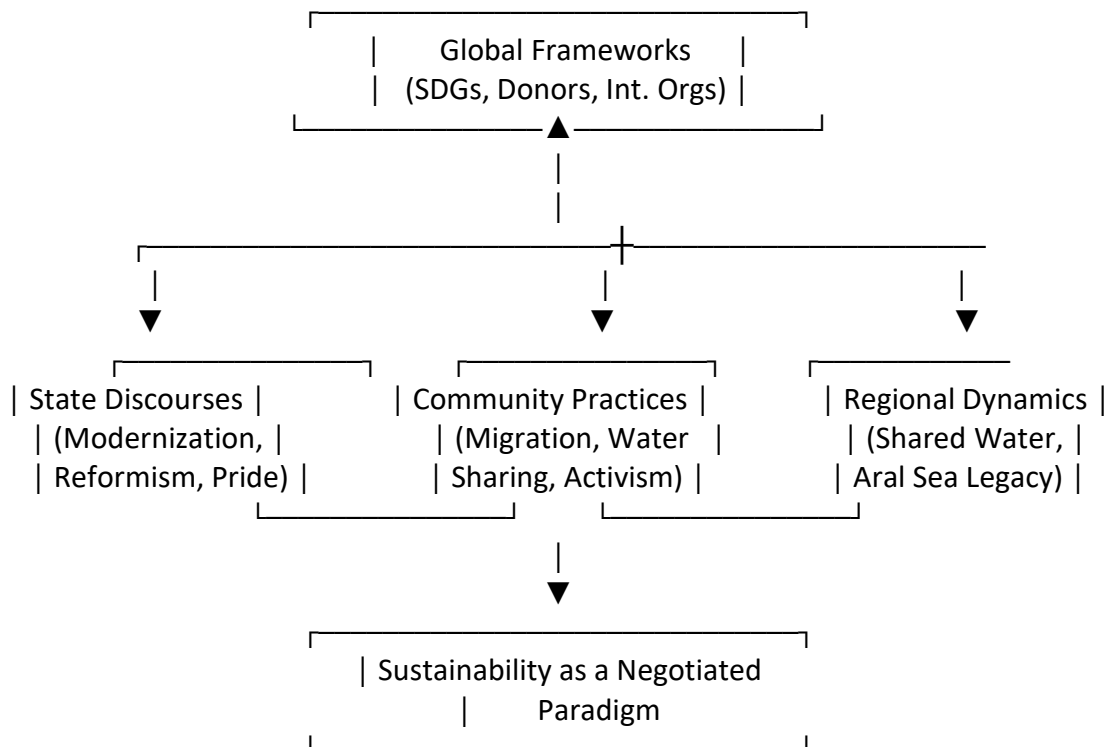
Global Frameworks
(SDGs, Donors, Int. Orgs)

State Discourses
(Modernization, Reformism, Pride)

Community Practices
(Migration, Water Sharing, Activism)

Regional Dynamics
(Shared Water, Aral Sea Legacy)

Sustainability as a Negotiated Paradigm